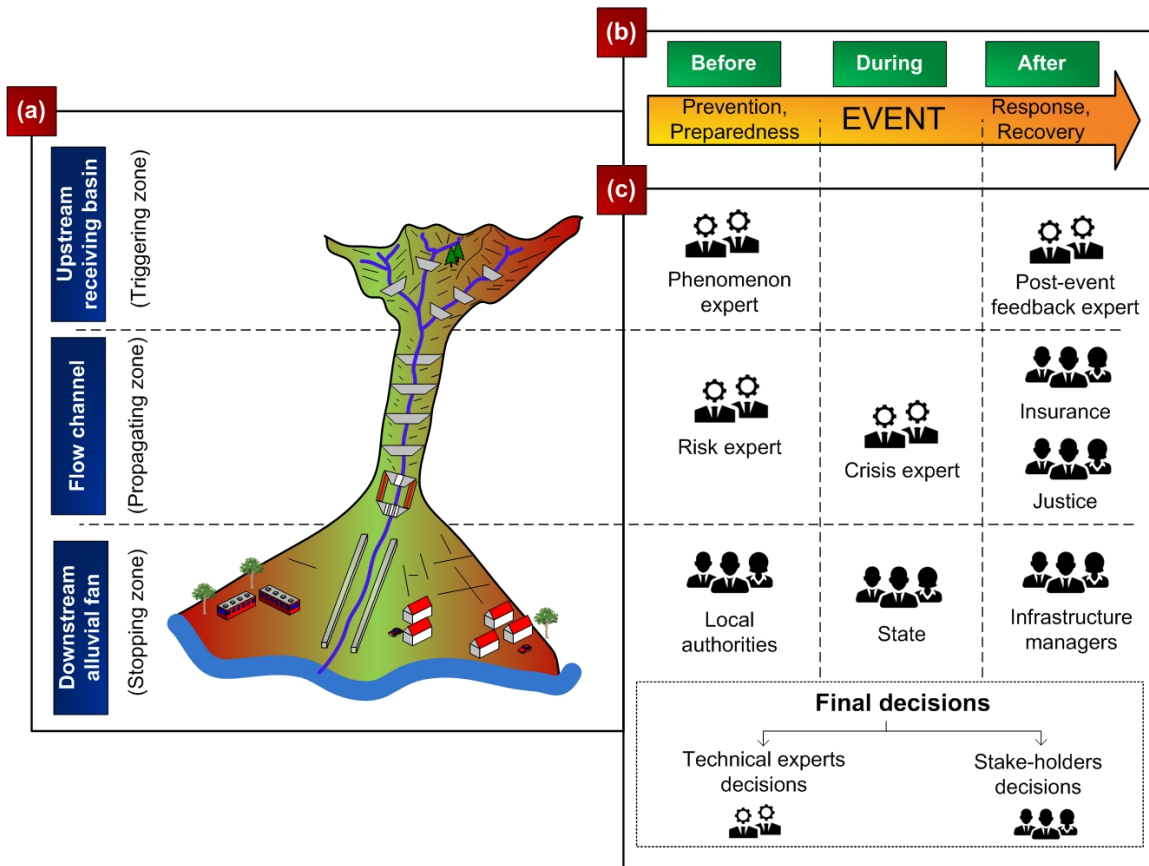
(a)

Upstream receiving basin
(Triggering zone)

Flow channel
(Propagating zone)

Downstream alluvial fan
(Stopping zone)

(b)

Before
During
After

Prevention, Preparedness
EVENT
Response, Recovery

(c)

Phenomenon expert

Post-event feedback expert

Risk expert

Crisis expert

Insurance

Justice

Local authorities

State

Infrastructure managers

Final decisions

Technical experts decisions

Stake-holders decisions